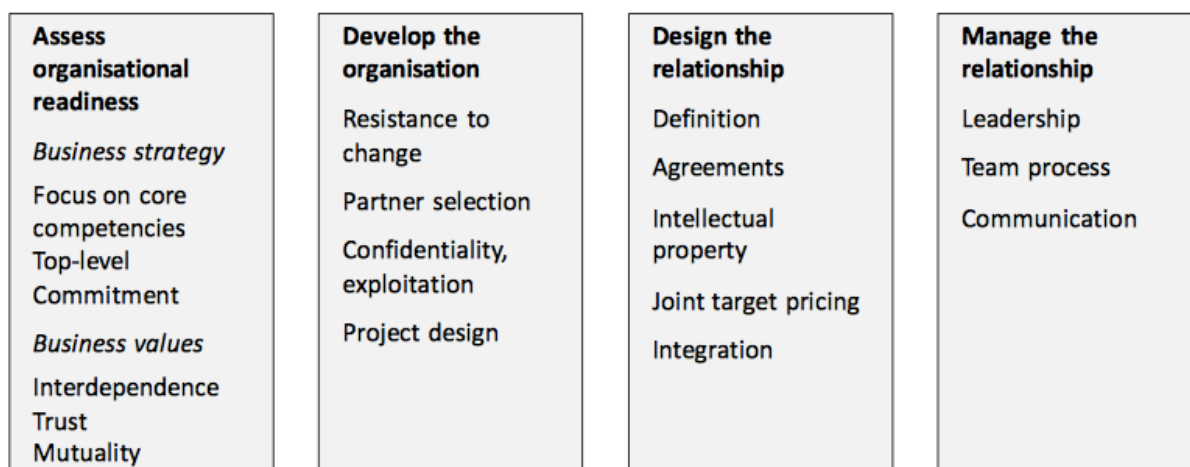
Assess organisational readiness

*Business strategy*

Focus on core competencies
Top-level Commitment

*Business values*

Interdependence
Trust
Mutuality

Develop the organisation

Resistance to change

Partner selection

Confidentiality, exploitation

Project design

Design the relationship

Definition

Agreements

Intellectual property

Joint target pricing

Integration

Manage the relationship

Leadership

Team process

Communication